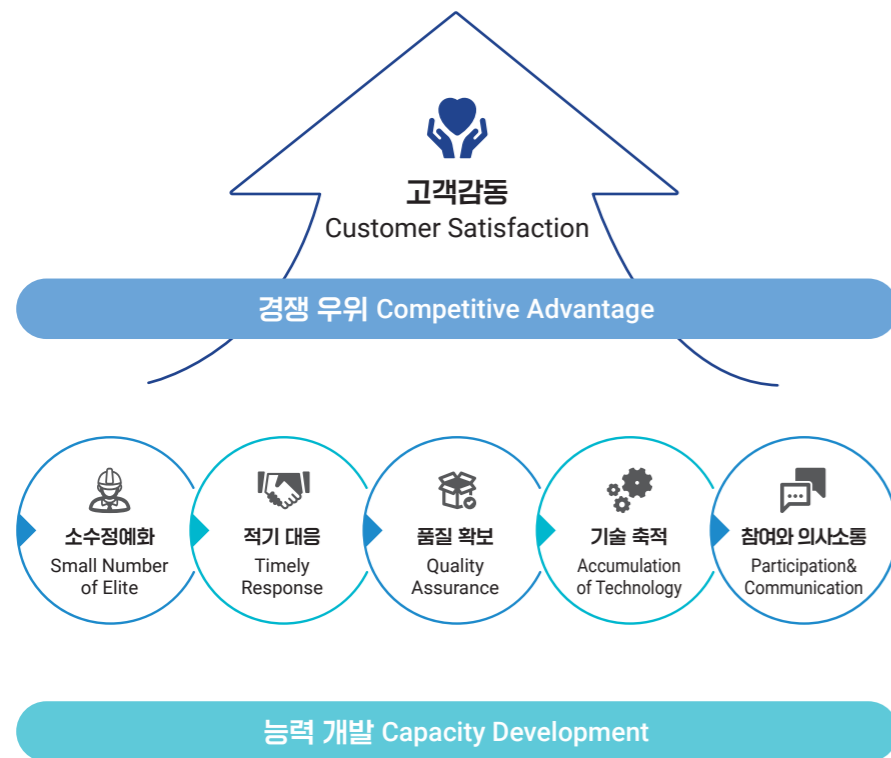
고객감동
Customer Satisfaction

경쟁 우위 Competitive Advantage

소수정예화
Small Number of Elite

적기 대응
Timely Response

품질 확보
Quality Assurance

기술 축적
Accumulation of Technology

참여와 의사소통
Participation& Communication

능력 개발 Capacity Development